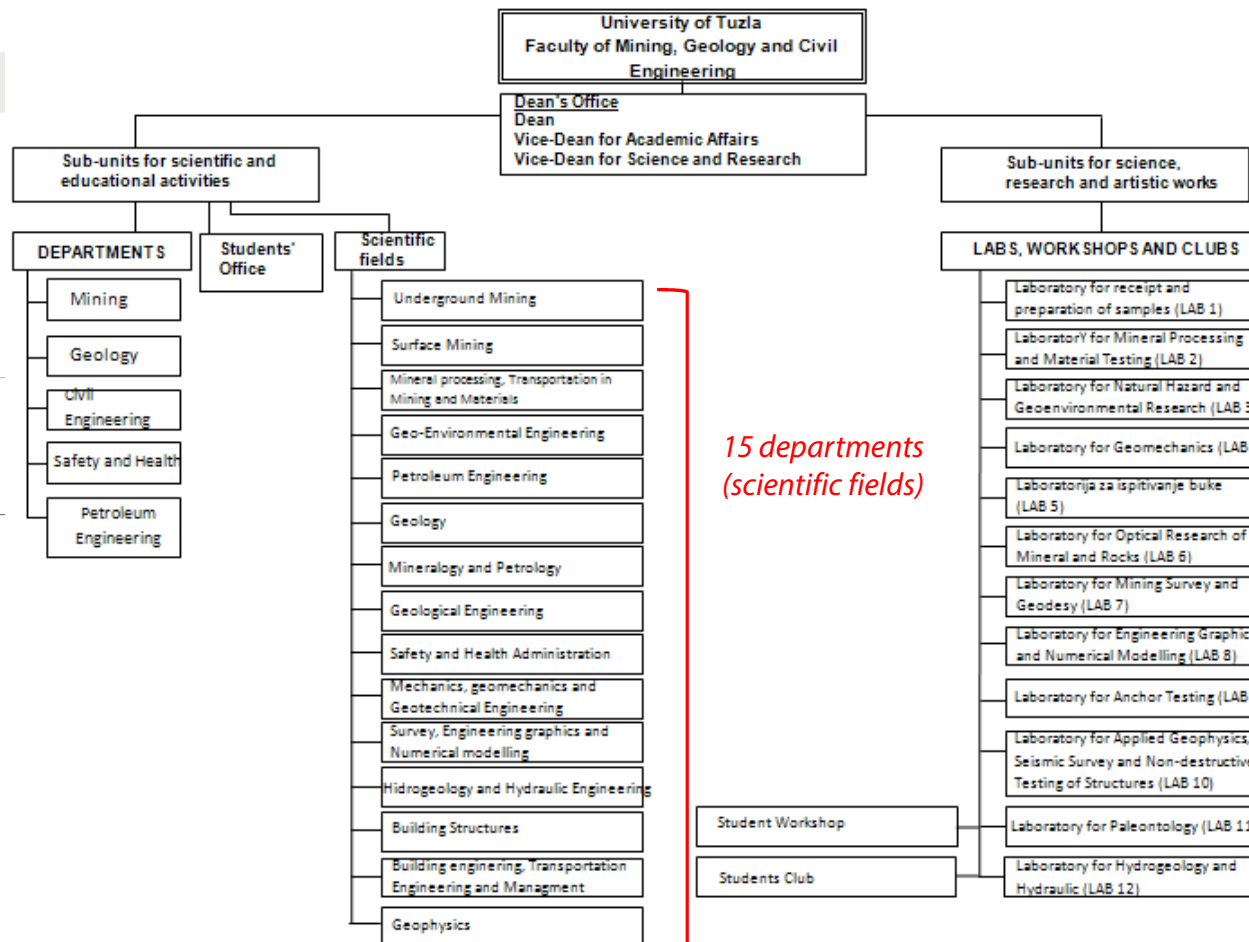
University of Tuzla
Faculty of Mining, Geology and Civil Engineering

Dean's Office
Dean
Vice-Dean for Academic Affairs
Vice-Dean for Science and Research

Sub-units for scientific and educational activities

DEPARTMENTS

Mining

Geology

Civil Engineering

Safety and Health

Petroleum Engineering

Students' Office

Scientific fields

Underground Mining

Surface Mining

Mineral processing, Transportation in Mining and Materials

Geo-Environmental Engineering

Petroleum Engineering

Geology

Mineralogy and Petrology

Geological Engineering

Safety and Health Administration

Mechanics, geomechanics and Geotechnical Engineering

Survey, Engineering graphics and Numerical modelling

Hidrogeology and Hydraulic Engineering

Building Structures

Building enginering, Transportation Engineering and Managment

Geophysics

15 departments (scientific fields)

Sub-units for science, research and artistic works

LABS, WORKSHOPS AND CLUBS

Laboratory for receipt and preparation of samples (LAB 1)

LaboratorY for Mineral Processing and Material Testing (LAB 2)

Laboratory for Natural Hazard and Geoenvironmental Research (LAB 3

Laboratory for Geomechanics (LAB

Laboratorija za ispitivanje buke (LAB 5)

Laboratory for Optical Research of Mineral and Rocks (LAB 6)

Laboratory for Mining Survey and Geodesy (LAB 7)

Laboratory for Engineering Graphic and Numerical Modelling (LAB 8)

Laboratory for Anchor Testing (LAB

Laboratory for Applied Geophysics, Seismic Survey and Non-destructive Testing of Structures (LAB 10)

Student Workshop

Laboratory for Paleontology (LAB 11

Students Club

Laboratory for Hydrogeology and Hydraulic (LAB 12)